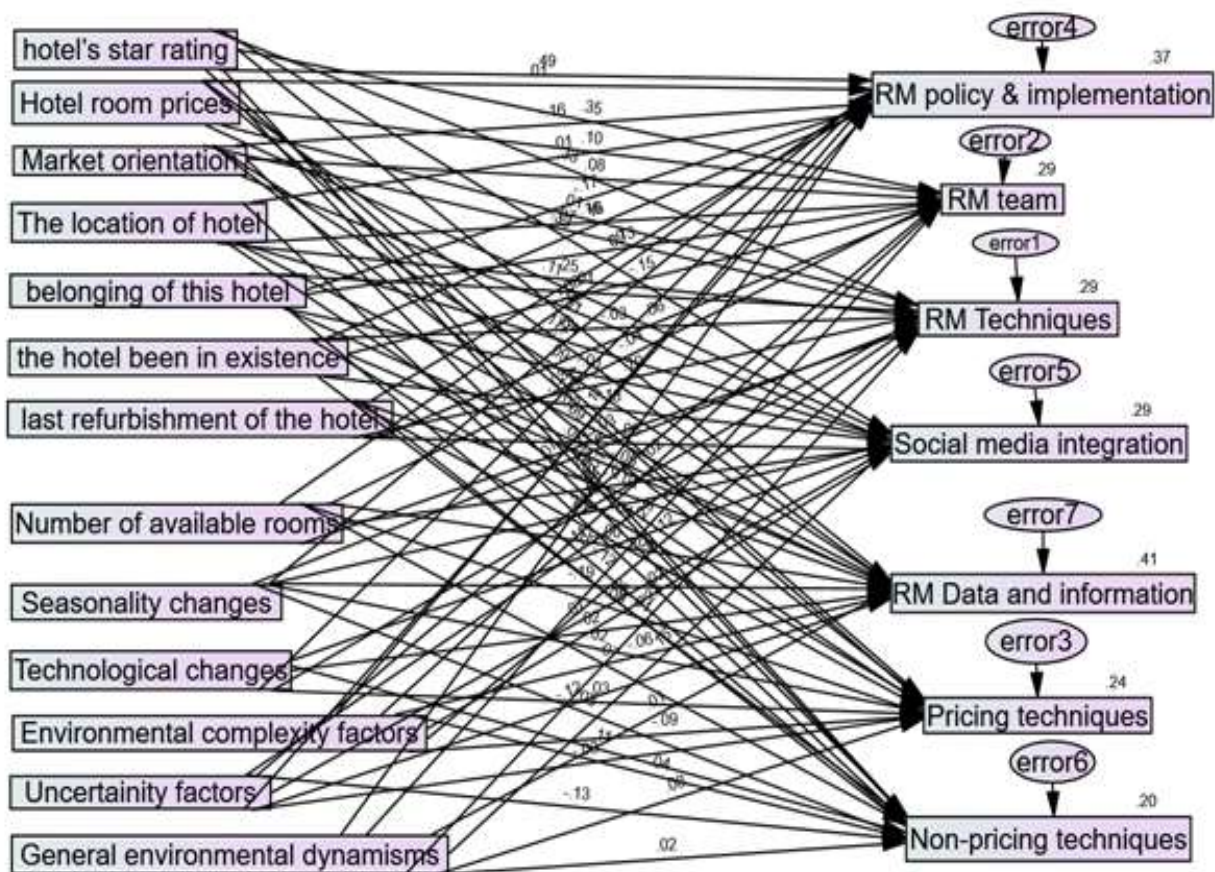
hotel's star rating
Hotel room prices
Market orientation
The location of hotel
belonging of this hotel
the hotel been in existence
last refurbishment of the hotel
Number of available rooms
Seasonality changes
Technological changes
Environmental complexity factors
Uncertainity factors
General environmental dynamisms

error4
.37
RM policy & implementation
error2
.29
RM team
error1
.29
RM Techniques
error5
.29
Social media integration
error7
.41
RM Data and information
error3
.24
Pricing techniques
error6
.20
Non-pricing techniques

.01 .49
.16 .35
.01 .10
.08
-.15
.02
.02
.06
-.12 .03
.01
-.09
.11
.04
.08
-.13
.02
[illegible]